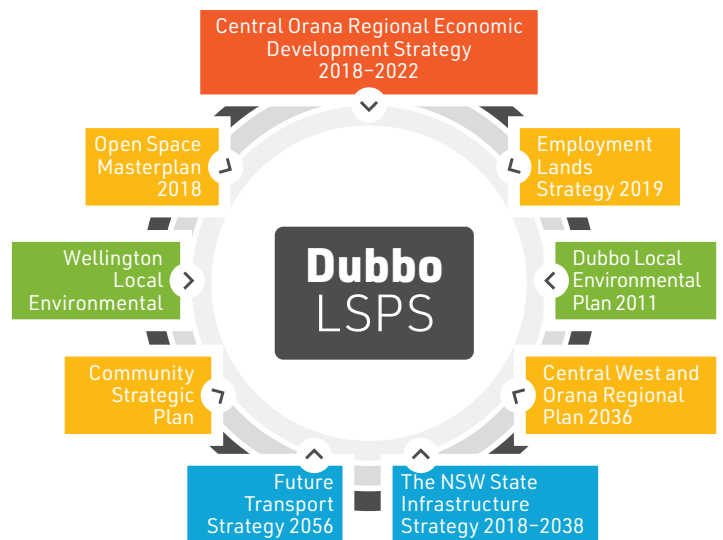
Central Orana Regional Economic Development Strategy 2018–2022

Open Space Masterplan 2018

Employment Lands Strategy 2019

Wellington Local Environmental

Dubbo LSPS

Dubbo Local Environmental Plan 2011

Community Strategic Plan

Central West and Orana Regional Plan 2036

Future Transport Strategy 2056

The NSW State Infrastructure Strategy 2018–2038